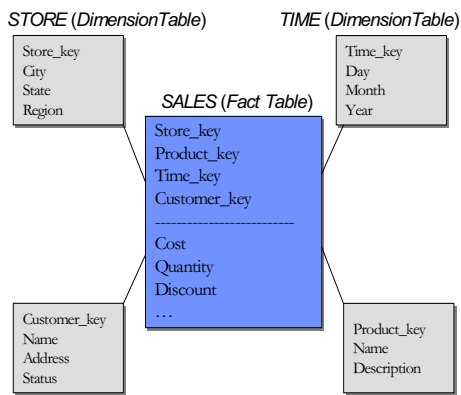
STORE (DimensionTable)

Store_key
City
State
Region

TIME (DimensionTable)

Time_key
Day
Month
Year

SALES (Fact Table)

Store_key
Product_key
Time_key
Customer_key
--------------------------
Cost
Quantity
Discount
…

Customer_key
Name
Address
Status

Product_key
Name
Description